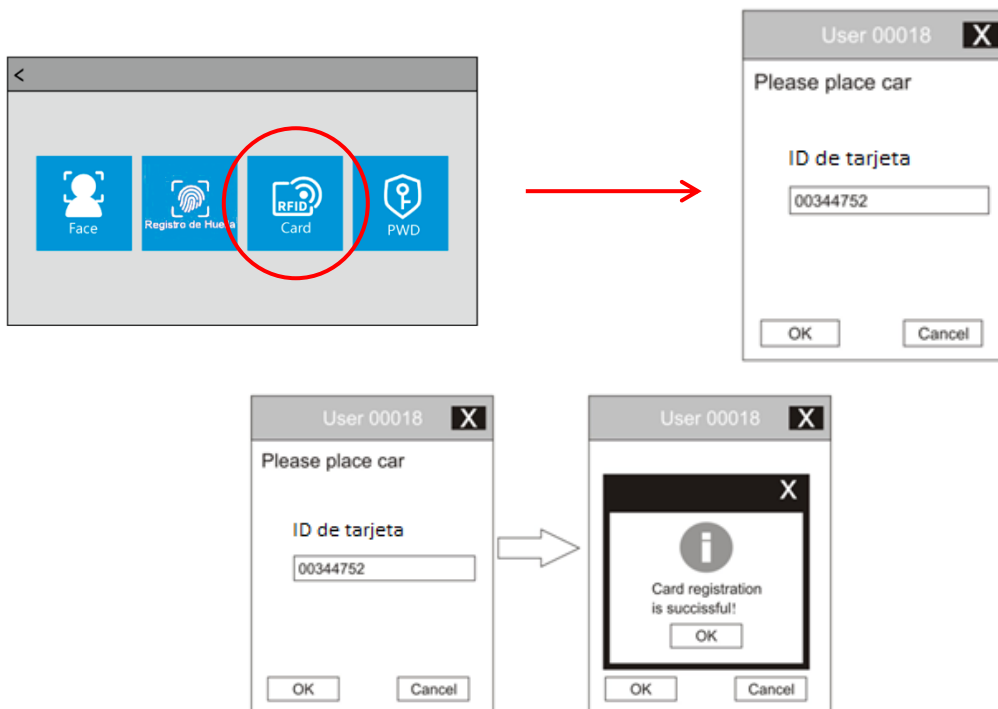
<

Face

Registro de Huella

RFID

Card

PWD

User 00018 X

Please place car

ID de tarjeta

00344752

OK Cancel

User 00018 X

Please place car

ID de tarjeta

00344752

OK Cancel

User 00018 X

X

Card registration is successful!

OK

OK Cancel